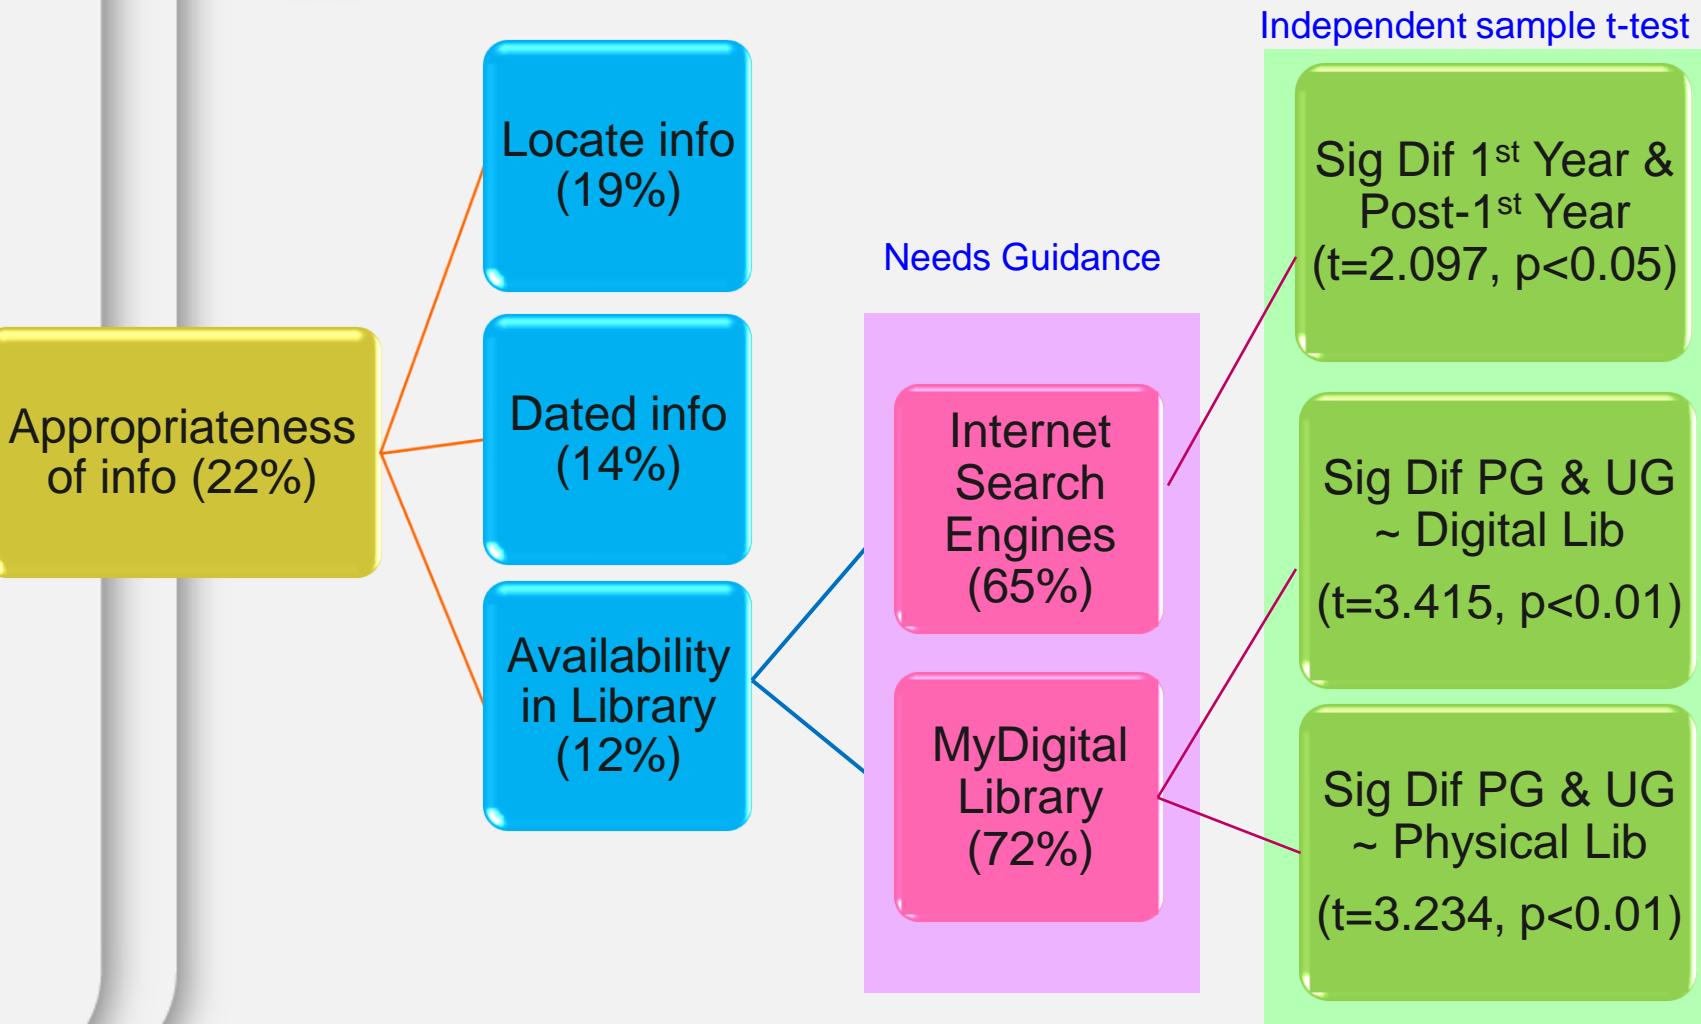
Appropriateness of info (22%)

Locate info (19%)

Dated info (14%)

Availability in Library (12%)

Needs Guidance

Internet Search Engines (65%)

MyDigital Library (72%)

Independent sample t-test

Sig Dif 1$^{st}$ Year & Post-1$^{st}$ Year (t=2.097, p<0.05)

Sig Dif PG & UG ~ Digital Lib (t=3.415, p<0.01)

Sig Dif PG & UG ~ Physical Lib (t=3.234, p<0.01)